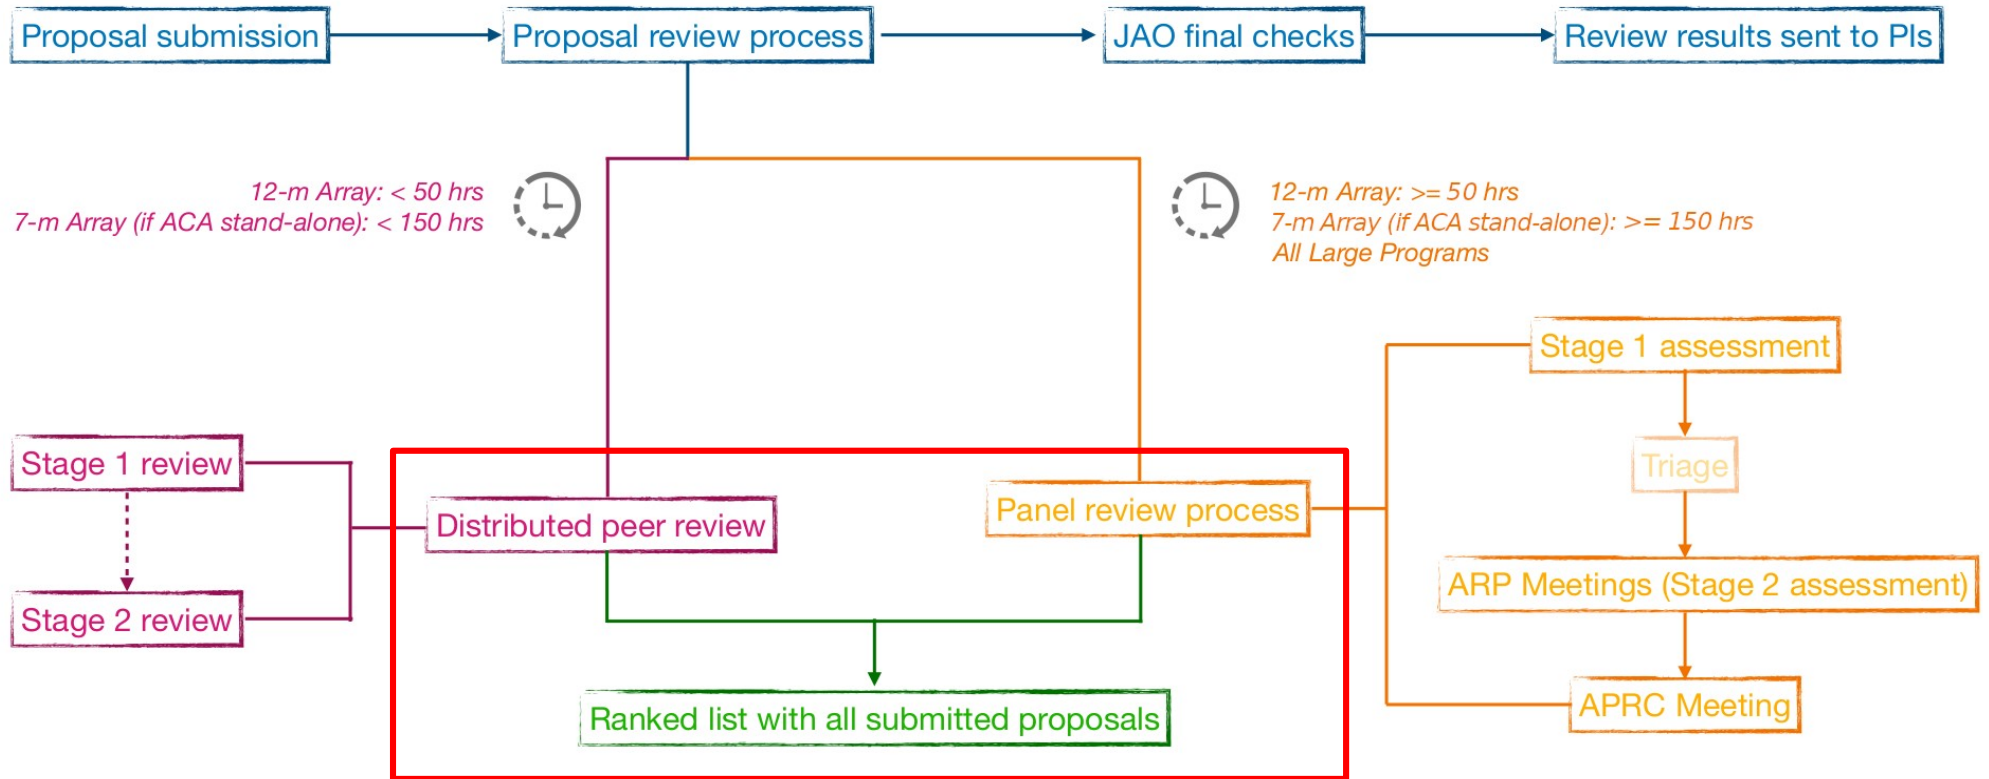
Proposal submission

Proposal review process

JAO final checks

Review results sent to PIs

12-m Array: < 50 hrs
7-m Array (if ACA stand-alone): < 150 hrs

12-m Array: >= 50 hrs
7-m Array (if ACA stand-alone): >= 150 hrs
All Large Programs

Stage 1 assessment

Triage

Stage 1 review

Distributed peer review

Panel review process

ARP Meetings (Stage 2 assessment)

Stage 2 review

APRC Meeting

Ranked list with all submitted proposals